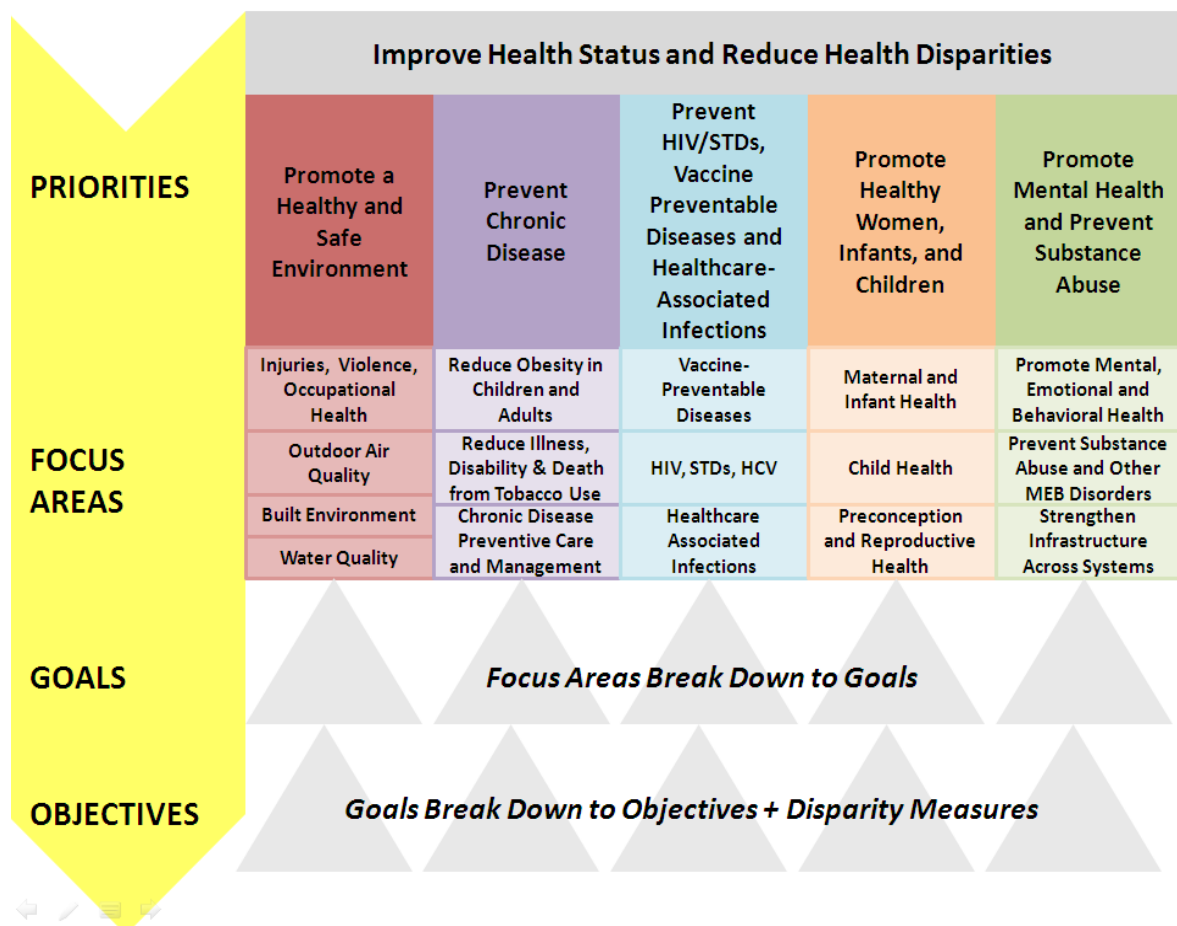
Improve Health Status and Reduce Health Disparities

PRIORITIES

| Promote a Healthy and Safe Environment | Prevent Chronic Disease | Prevent HIV/STDs, Vaccine Preventable Diseases and Healthcare-Associated Infections | Promote Healthy Women, Infants, and Children | Promote Mental Health and Prevent Substance Abuse |
|---|---|---|---|---|
| Injuries, Violence, Occupational Health | Reduce Obesity in Children and Adults | Vaccine-Preventable Diseases | Maternal and Infant Health | Promote Mental, Emotional and Behavioral Health |
| Outdoor Air Quality | Reduce Illness, Disability & Death from Tobacco Use | HIV, STDs, HCV | Child Health | Prevent Substance Abuse and Other MEB Disorders |
| Built Environment | Chronic Disease Preventive Care and Management | Healthcare Associated Infections | Preconception and Reproductive Health | Strengthen Infrastructure Across Systems |
| Water Quality | | | | |

FOCUS AREAS

GOALS

Focus Areas Break Down to Goals

OBJECTIVES

Goals Break Down to Objectives + Disparity Measures